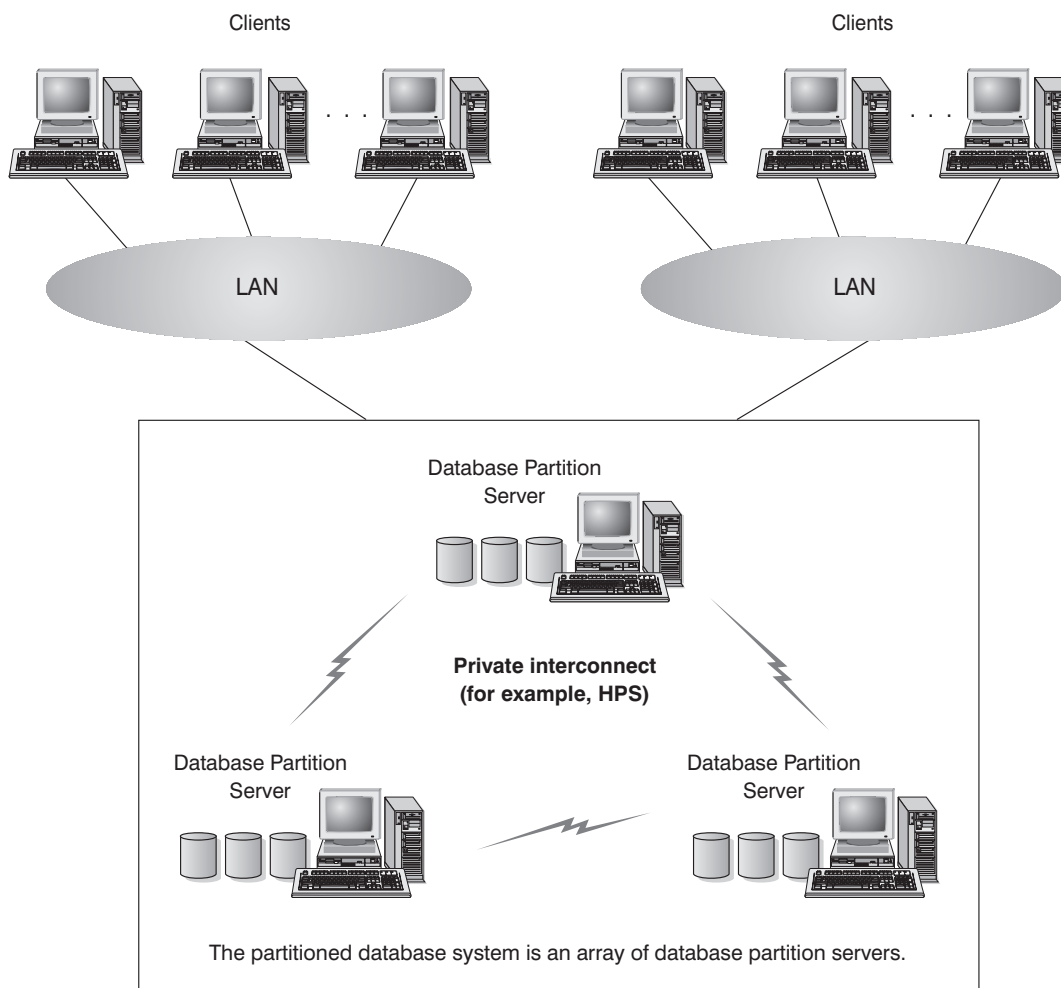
Clients

Clients

. . .

. . .

LAN

LAN

Database Partition Server

Private interconnect (for example, HPS)

Database Partition Server

Database Partition Server

The partitioned database system is an array of database partition servers.